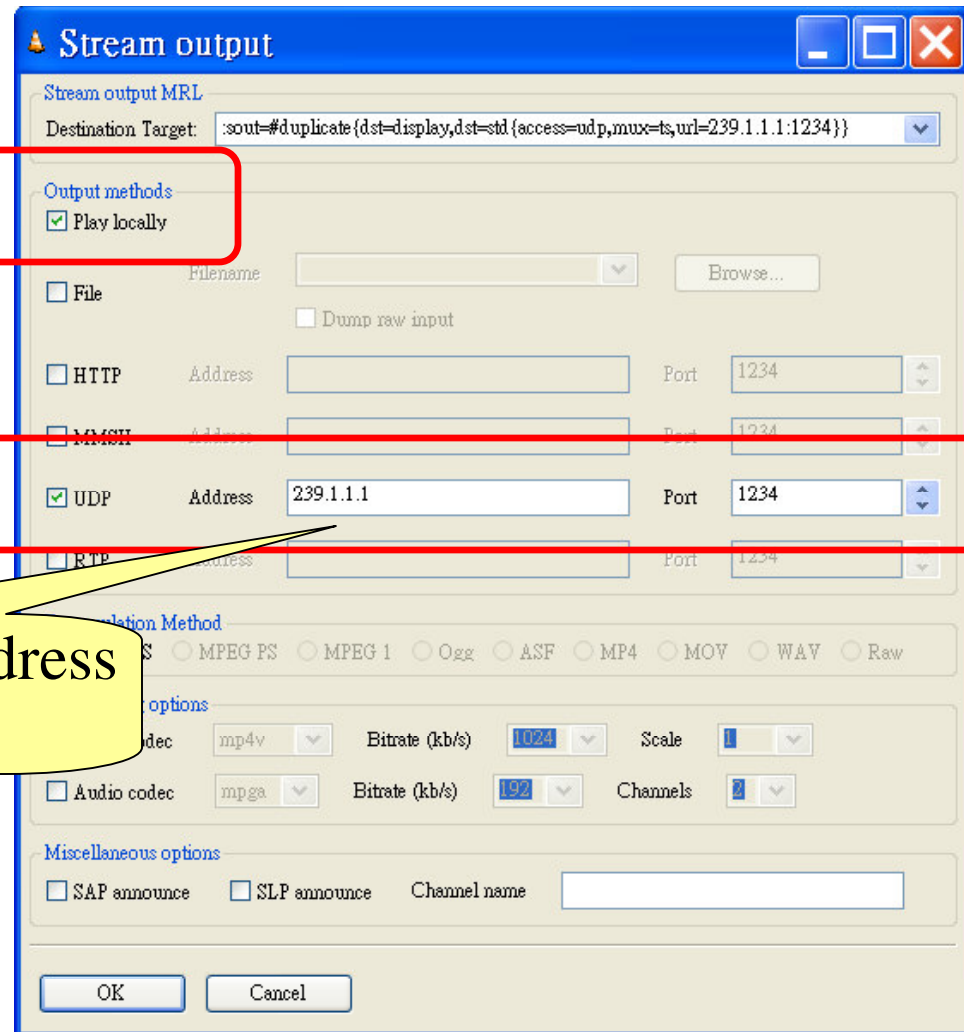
Stream output

Stream output MRL
Destination Target: :sout=#duplicate{dst=display,dst=std{access=udp,mux=ts,url=239.1.1.1:1234}}

Output methods
Play locally

File Filename Browse...
Dump raw input

HTTP Address Port 1234

MMSH Address Port 1234

UDP Address 239.1.1.1 Port 1234

RTP Address Port 1234

dress

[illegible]ulation Method
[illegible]S MPEG PS MPEG 1 Ogg ASF MP4 MOV WAV Raw

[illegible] options
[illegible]odec mp4v Bitrate (kb/s) 1024 Scale 1
Audio codec mpga Bitrate (kb/s) 192 Channels 2

Miscellaneous options
SAP announce SLP announce Channel name

OK Cancel